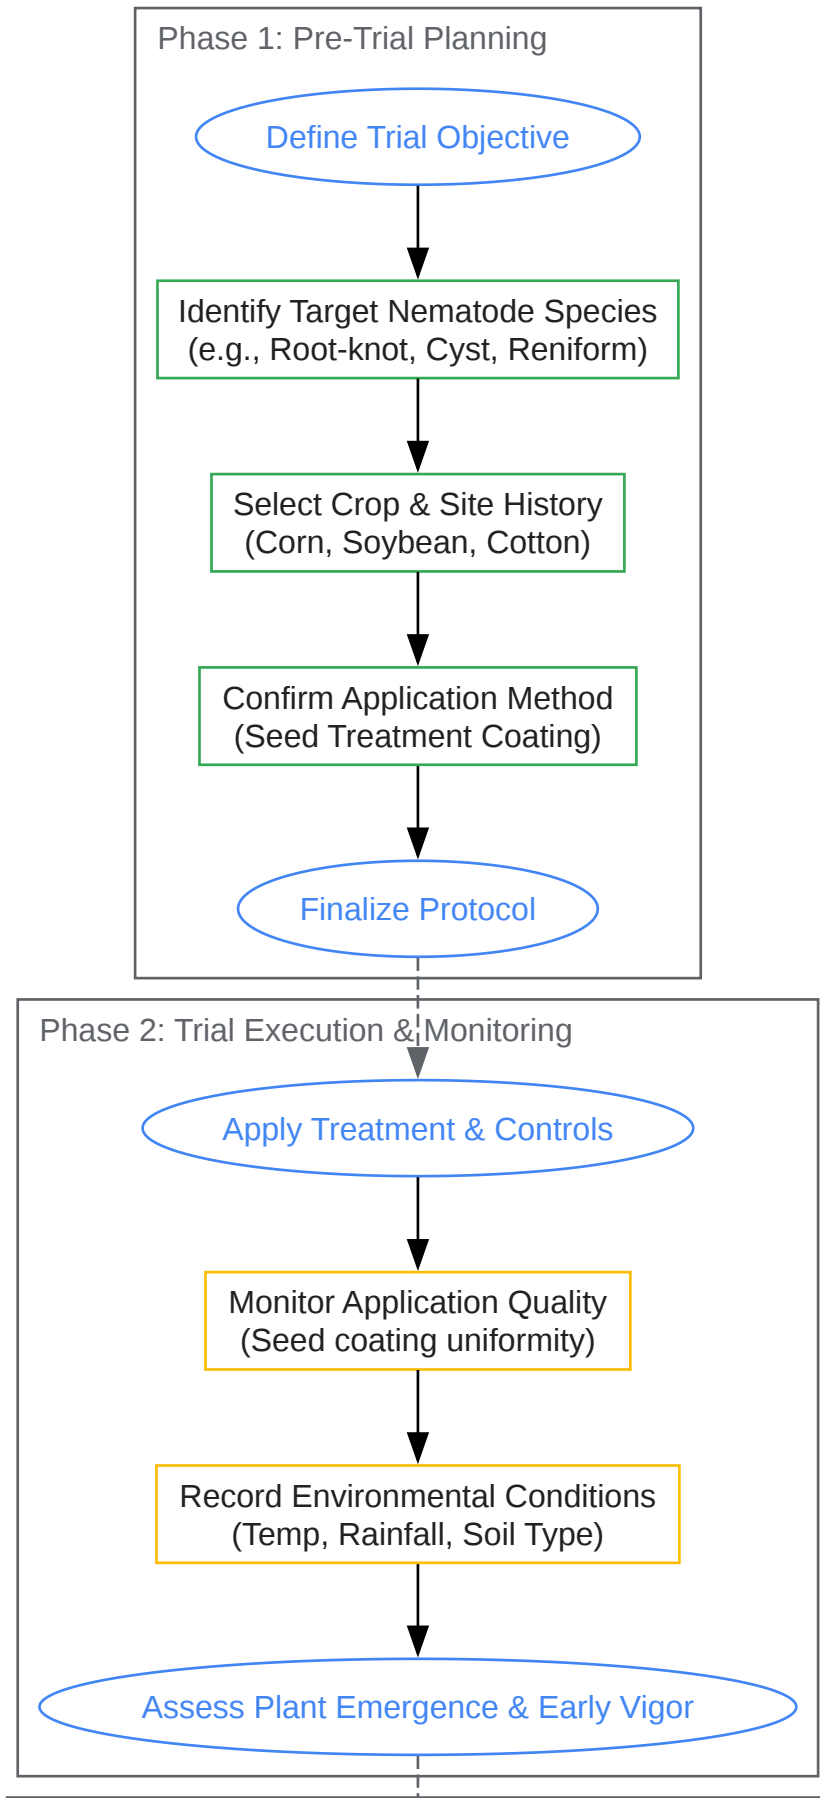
Phase 1: Pre-Trial Planning

Define Trial Objective

Identify Target Nematode Species (e.g., Root-knot, Cyst, Reniform)

Select Crop & Site History (Corn, Soybean, Cotton)

Confirm Application Method (Seed Treatment Coating)

Finalize Protocol

Phase 2: Trial Execution & Monitoring

Apply Treatment & Controls

Monitor Application Quality (Seed coating uniformity)

Record Environmental Conditions (Temp, Rainfall, Soil Type)

Assess Plant Emergence & Early Vigor